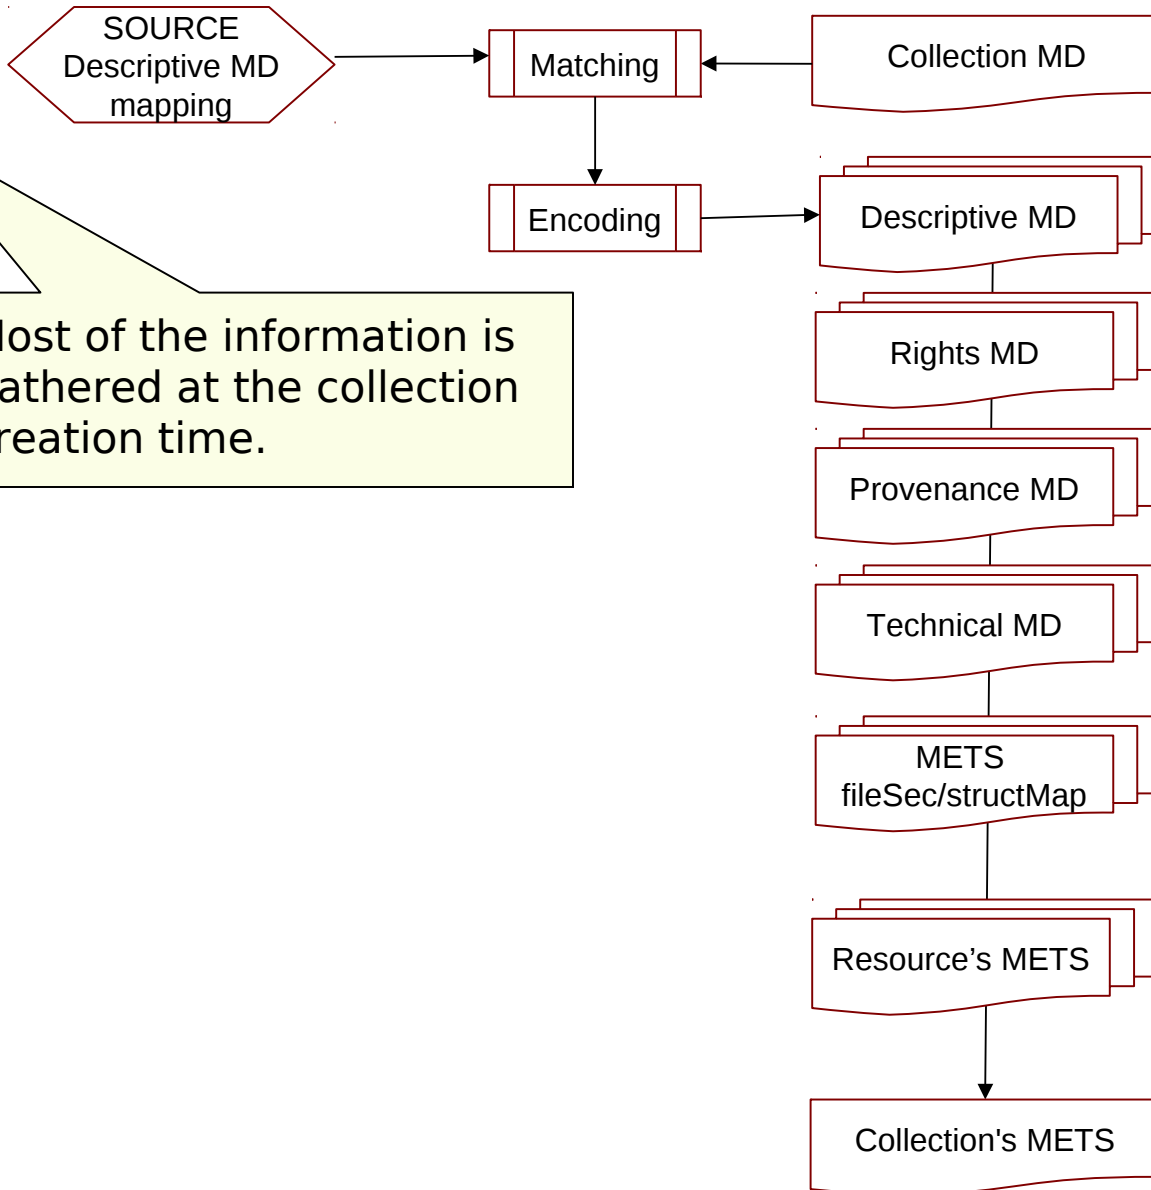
SOURCE Descriptive MD mapping

Matching

Collection MD

Encoding

Descriptive MD

lost of the information is athered at the collection reation time.

Rights MD

Provenance MD

Technical MD

METS fileSec/structMap

Resource’s METS

Collection's METS